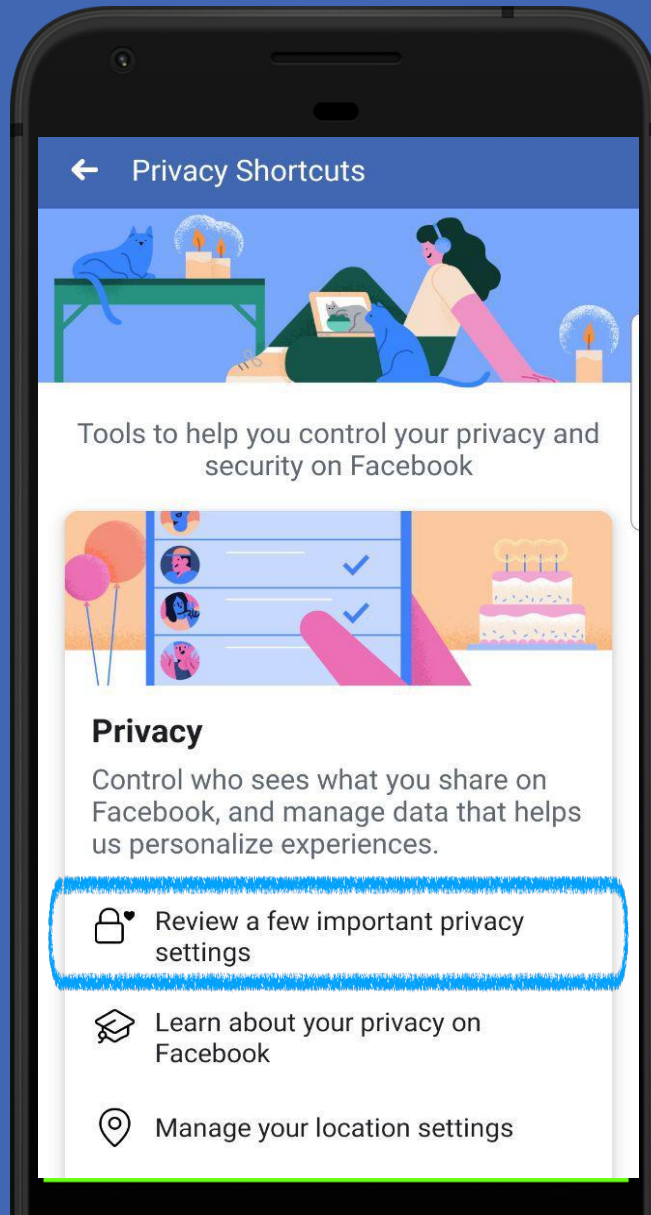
Privacy Shortcuts

Tools to help you control your privacy and security on Facebook

Privacy

Control who sees what you share on Facebook, and manage data that helps us personalize experiences.

Review a few important privacy settings

Learn about your privacy on Facebook

Manage your location settings